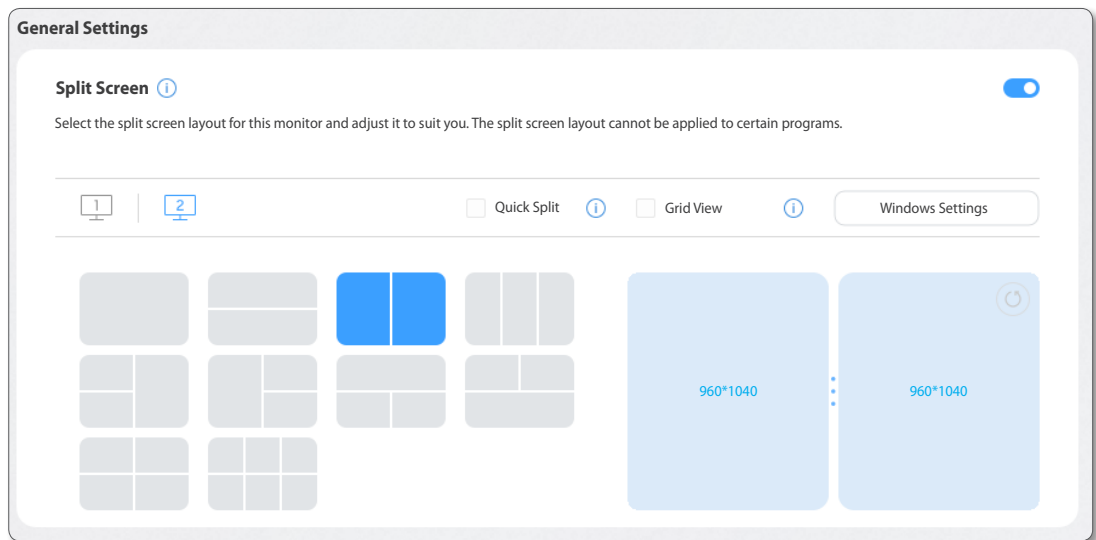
General Settings

Split Screen

Select the split screen layout for this monitor and adjust it to suit you. The split screen layout cannot be applied to certain programs.

1 2 Quick Split Grid View Windows Settings

960*1040 960*1040